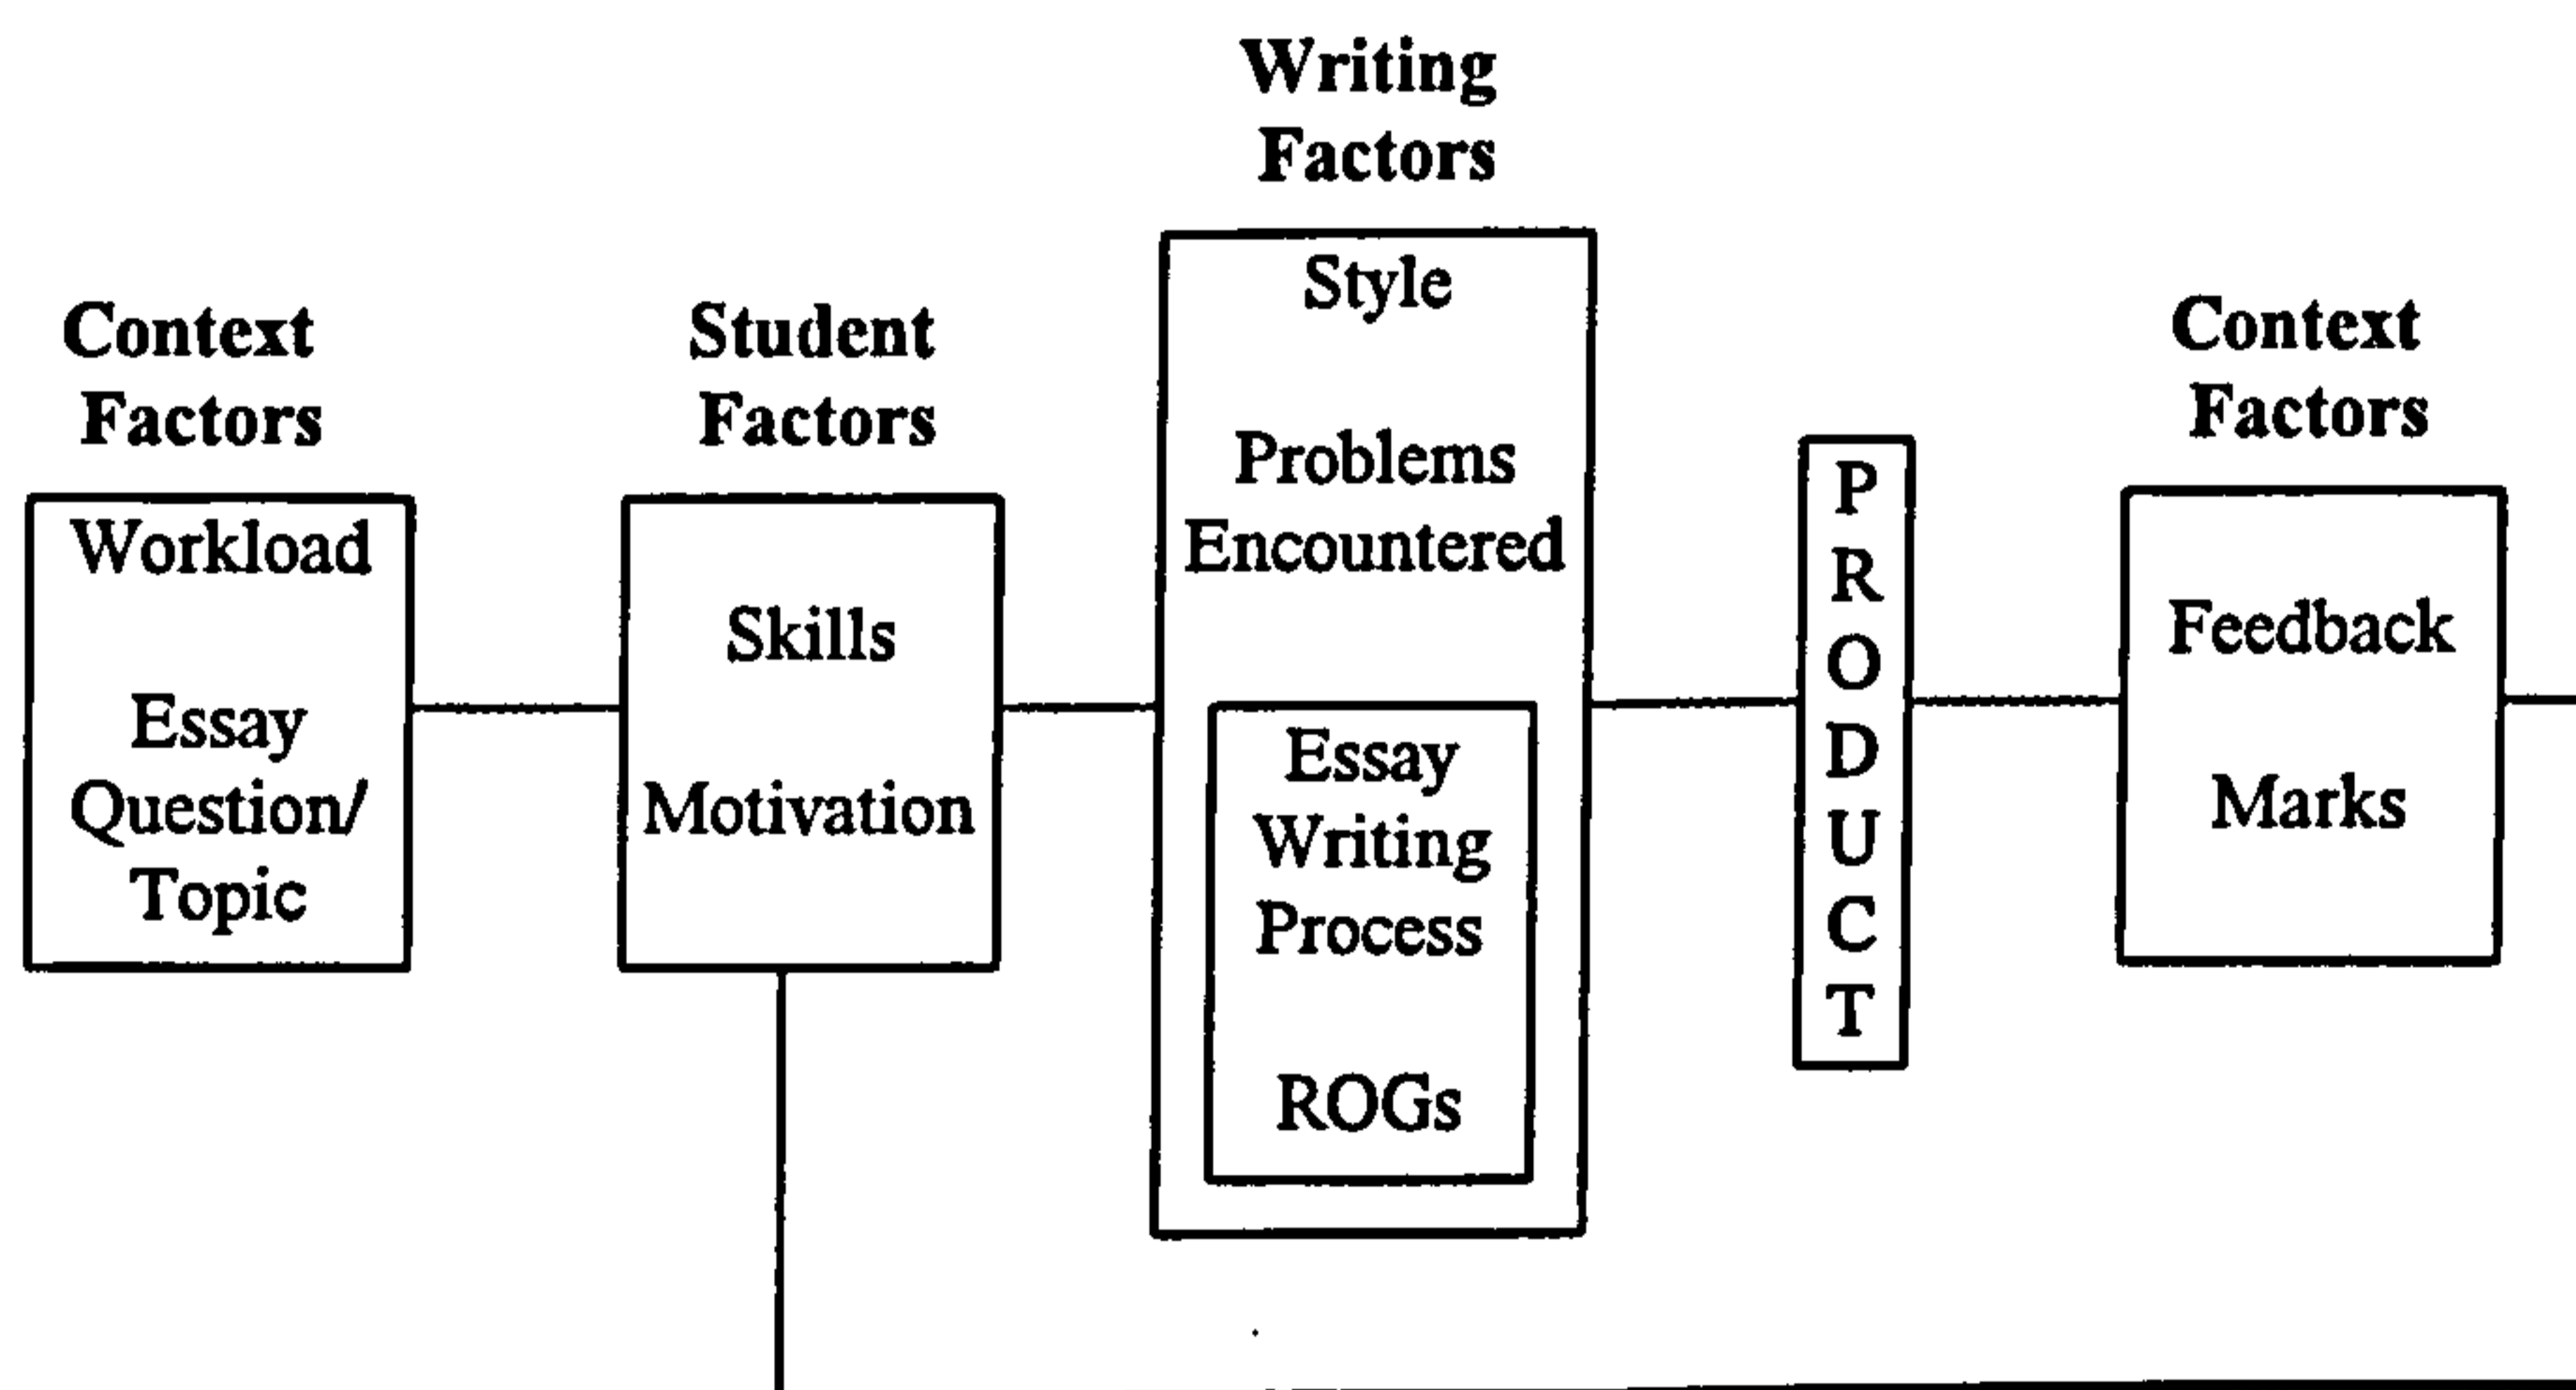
Context Factors

Workload

Essay Question/ Topic

Student Factors

Skills

Motivation

Writing Factors

Style

Problems Encountered

Essay Writing Process

ROGs

P R O D U C T

Context Factors

Feedback

Marks